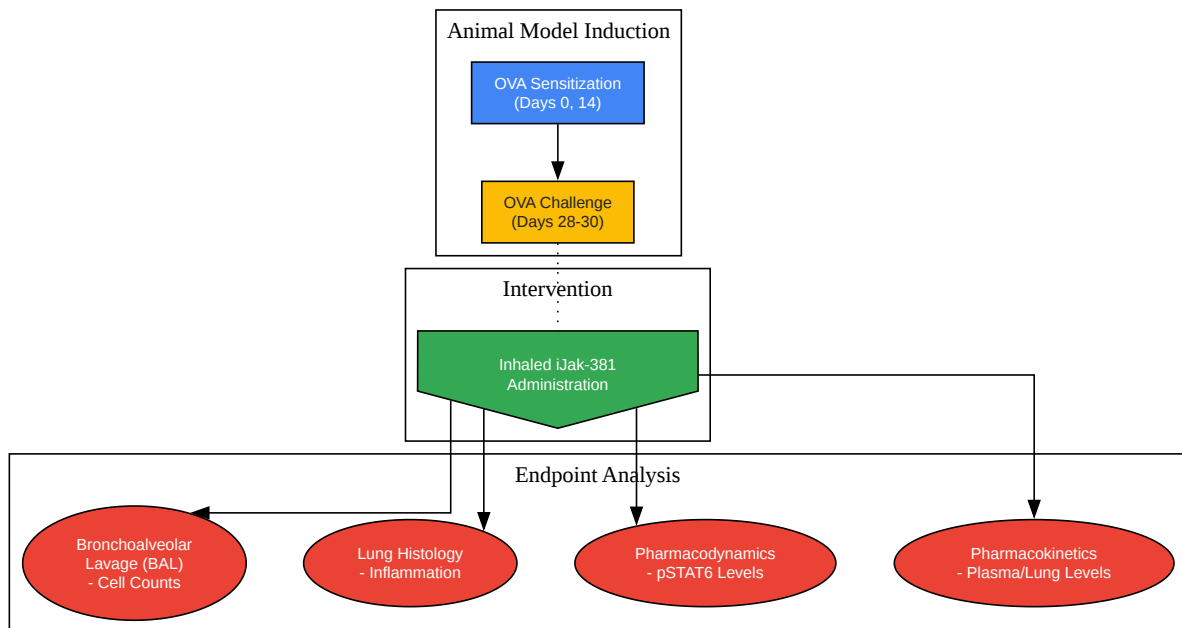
Animal Model Induction

OVA Sensitization
(Days 0, 14)

OVA Challenge
(Days 28-30)

Intervention

Inhaled iJak-381
Administration

Endpoint Analysis

Bronchoalveolar
Lavage (BAL)
- Cell Counts

Lung Histology
- Inflammation

Pharmacodynamics
- pSTAT6 Levels

Pharmacokinetics
- Plasma/Lung Levels